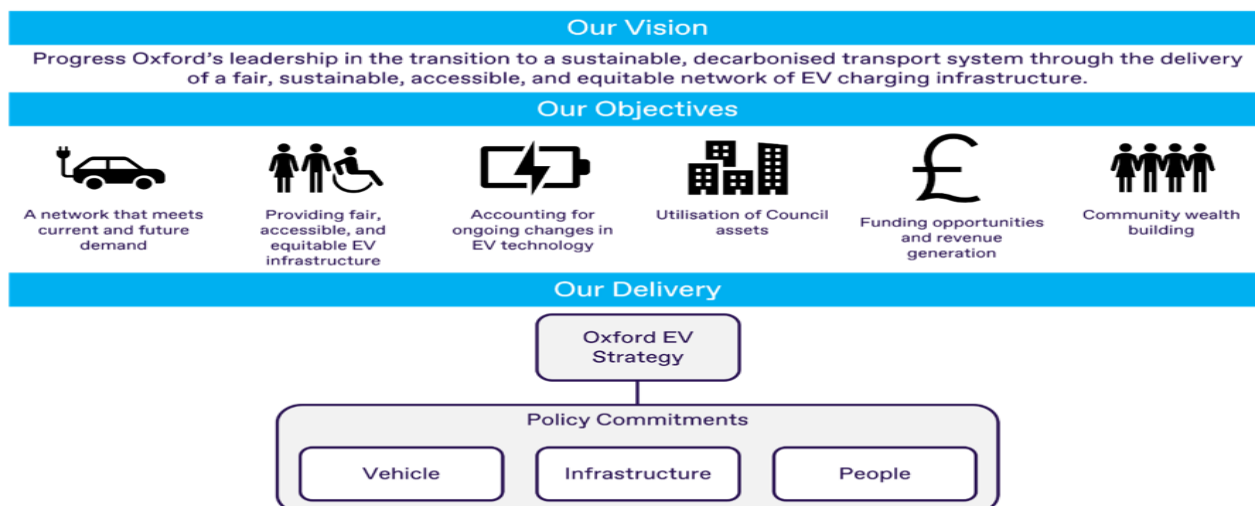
Our Vision

Progress Oxford's leadership in the transition to a sustainable, decarbonised transport system through the delivery of a fair, sustainable, accessible, and equitable network of EV charging infrastructure.

Our Objectives

A network that meets current and future demand

Providing fair, accessible, and equitable EV infrastructure

Accounting for ongoing changes in EV technology

Utilisation of Council assets

Funding opportunities and revenue generation

Community wealth building

Our Delivery

Oxford EV Strategy

Policy Commitments

Vehicle

Infrastructure

People